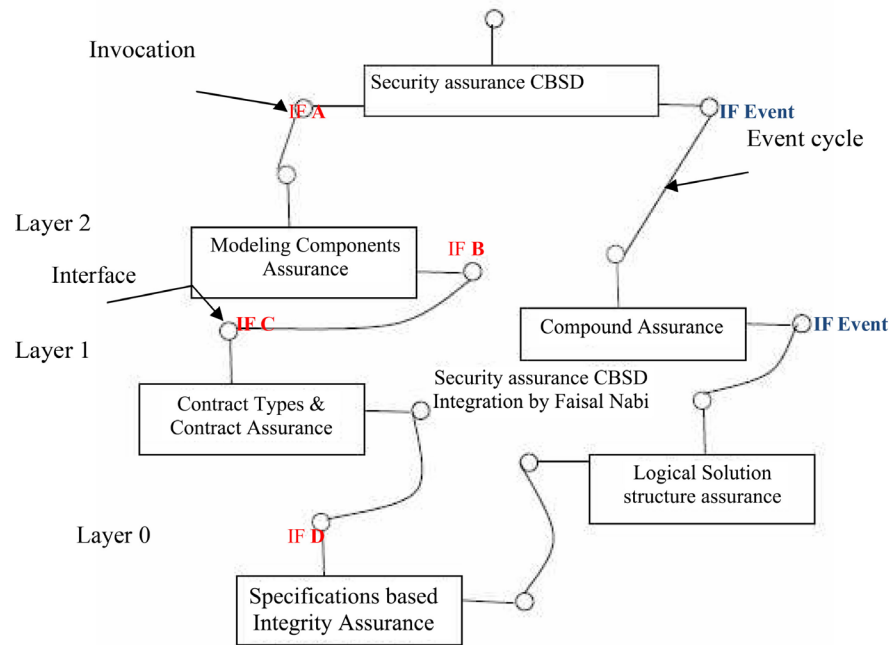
Invocation

Security assurance CBSD

IF A

IF Event

Event cycle

Layer 2

Modeling Components Assurance

IF B

Interface

IF C

Layer 1

Compound Assurance

IF Event

Security assurance CBSD Integration by Faisal Nabi

Contract Types & Contract Assurance

Logical Solution structure assurance

Layer 0

IF D

Specifications based Integrity Assurance